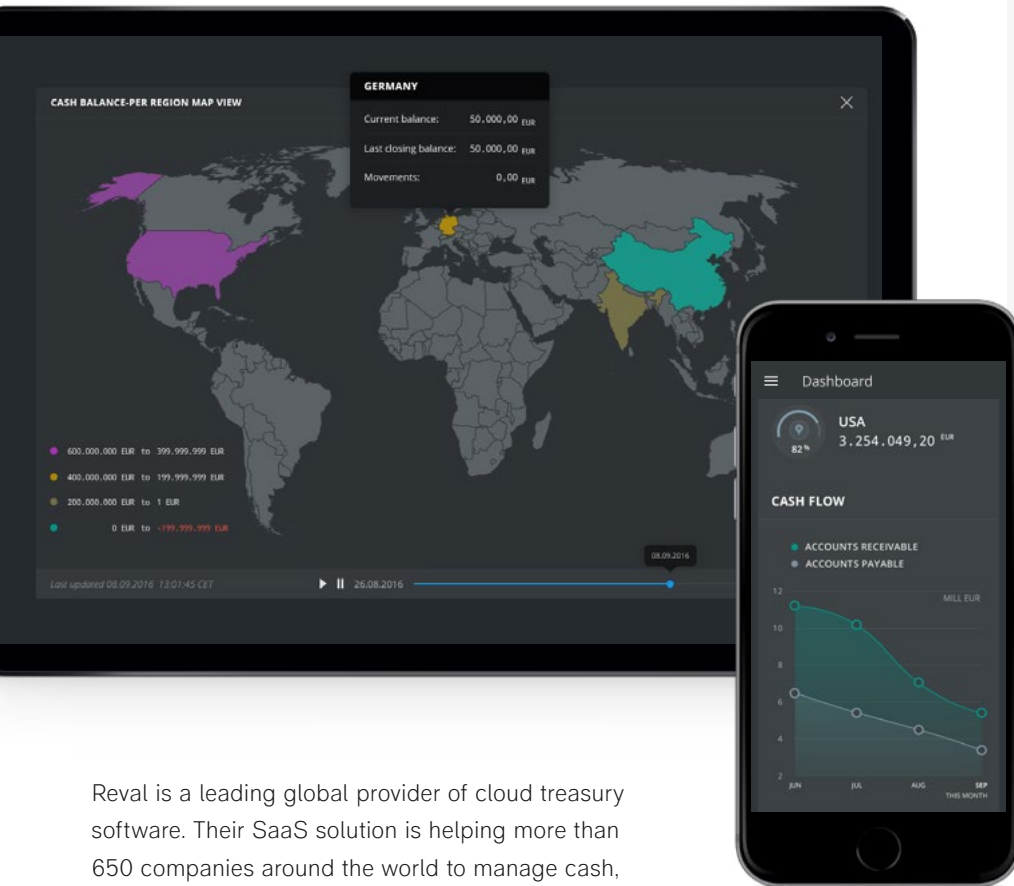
CASH BALANCE-PER REGION MAP VIEW

GERMANY

Current balance: 50.000,00 EUR

Last closing balance: 50.000,00 EUR

Movements: 0,00 EUR

600.000.000 EUR to 399.999.999 EUR

400.000.000 EUR to 199.999.999 EUR

200.000.000 EUR to 1 EUR

0 EUR to -199.999.999 EUR

Last updated 08.09.2016 13:01:45 CET

26.08.2016

08.09.2016

Dashboard

82%

USA
3.254.049,20 EUR

CASH FLOW

ACCOUNTS RECEIVABLE
ACCOUNTS PAYABLE

MILL EUR

12
10
8
6
4
2

JUN JUL AUG SEP
THIS MONTH

Reval is a leading global provider of cloud treasury software. Their SaaS solution is helping more than 650 companies around the world to manage cash,